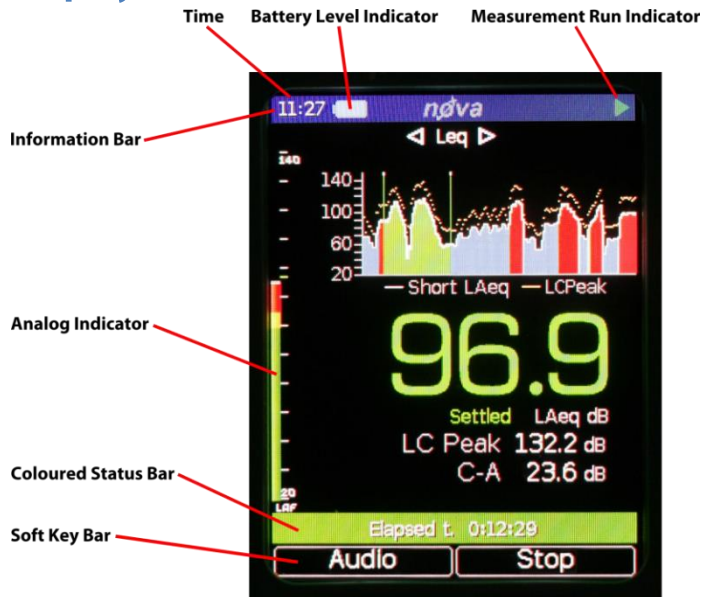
Time

Battery Level Indicator

Measurement Run Indicator

Information Bar

Analog Indicator

Coloured Status Bar

Soft Key Bar

11:27 nøva

◁ Leq ▷

140

140
100
60
20

— Short LAeq — LCPeak

96.9

Settled LAeq dB

LC Peak 132.2 dB

C-A 23.6 dB

20
LAF

Elapsed t. 0:12:29

Audio

Stop